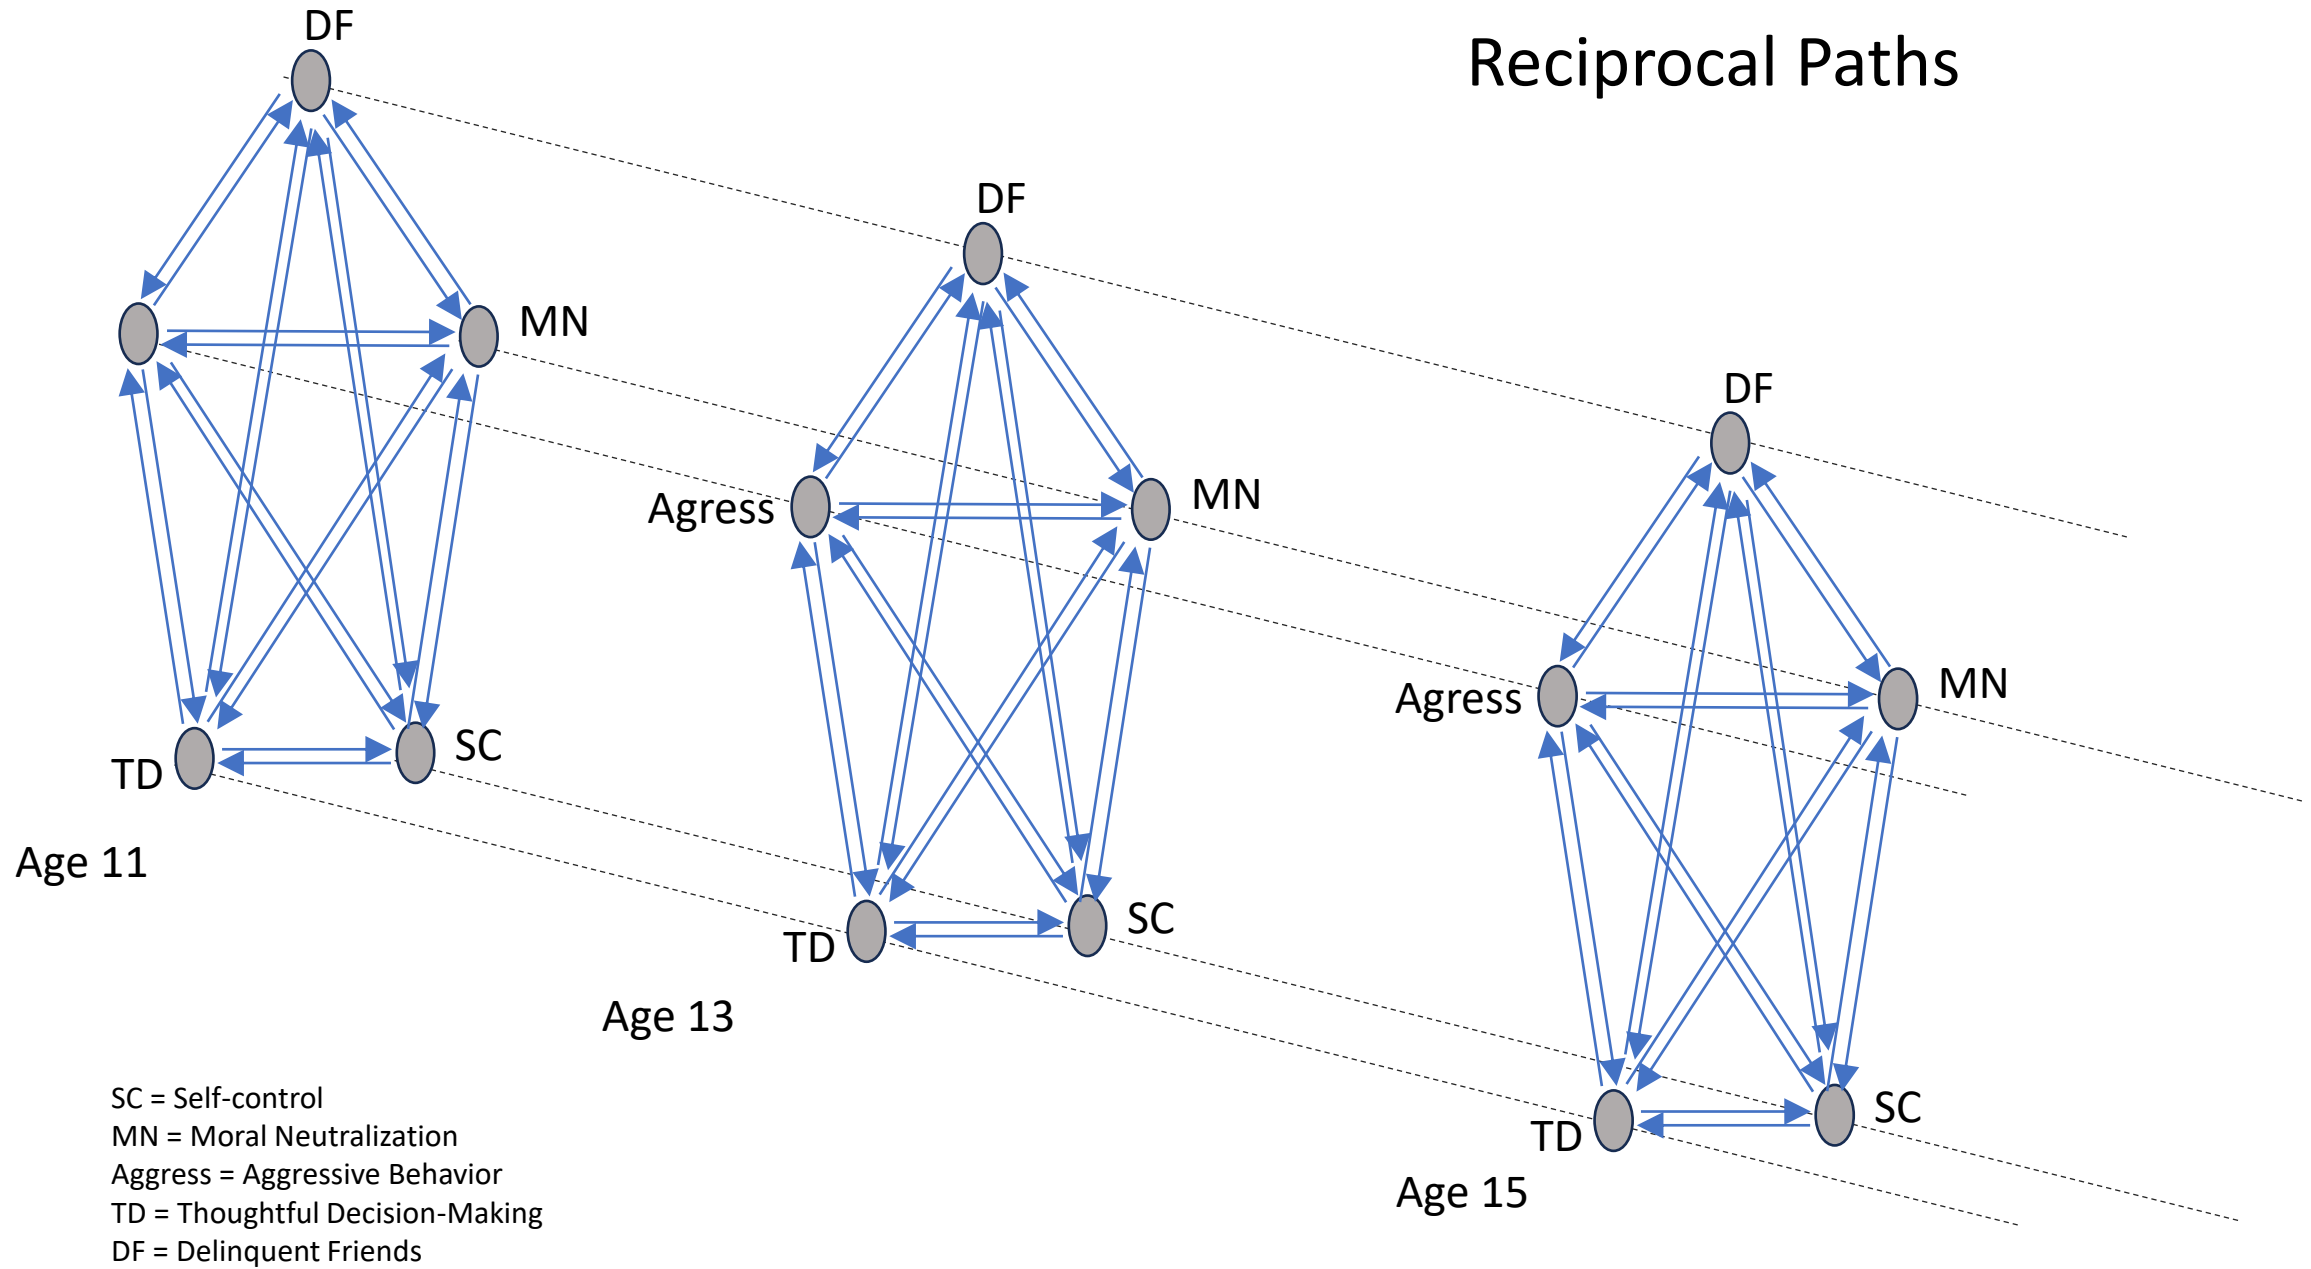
Reciprocal Paths

DF

MN

TD

SC

Age 11

DF

Agress

MN

TD

SC

Age 13

DF

Agress

MN

TD

SC

Age 15

SC = Self-control
MN = Moral Neutralization
Aggress = Aggressive Behavior
TD = Thoughtful Decision-Making
DF = Delinquent Friends